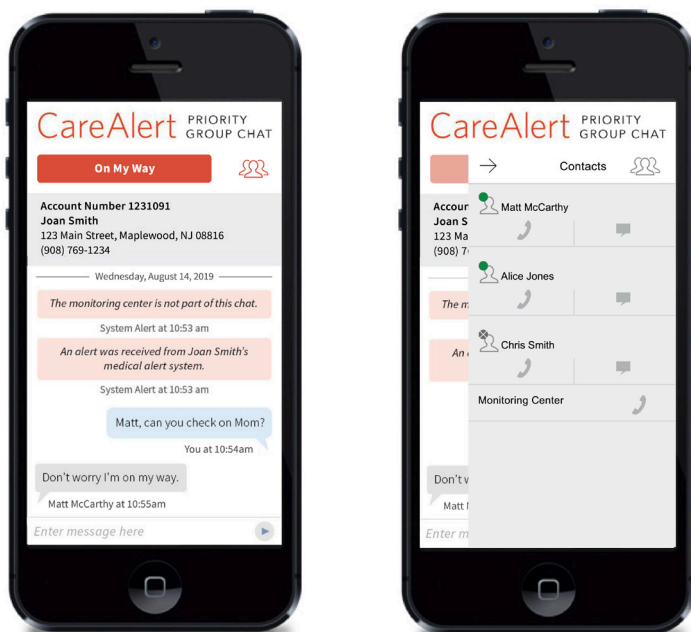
CareAlert PRIORITY GROUP CHAT

On My Way

Account Number 1231091
Joan Smith
123 Main Street, Maplewood, NJ 08816
(908) 769-1234

Wednesday, August 14, 2019

The monitoring center is not part of this chat.

System Alert at 10:53 am

An alert was received from Joan Smith's medical alert system.

System Alert at 10:53 am

Matt, can you check on Mom?

You at 10:54am

Don't worry I'm on my way.

Matt McCarthy at 10:55am

Enter message here

CareAlert PRIORITY GROUP CHAT

Contacts

Accour
Joan S
123 Ma
(908) 7

Matt McCarthy

Alice Jones

The m

An

Chris Smith

Monitoring Center

Don't w
Matt M

Enter m